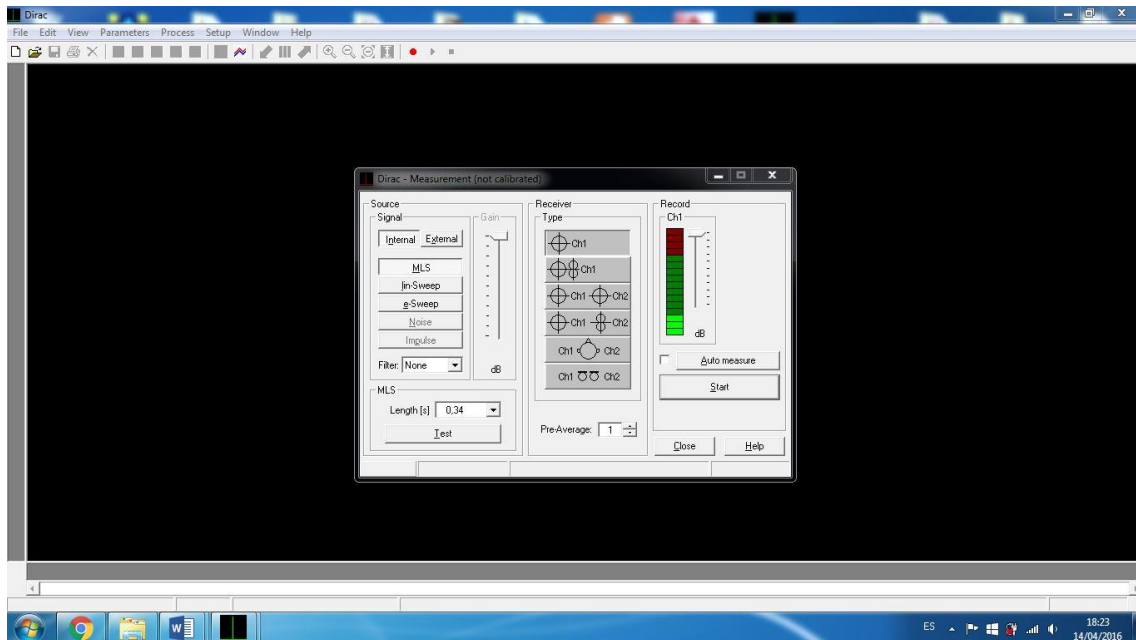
Dirac
File Edit View Parameters Process Setup Window Help

Dirac - Measurement (not calibrated)

Source
Signal
Gain
Internal External
MLS
lin-Sweep
e-Sweep
Noise
Impulse
Filter: None
dB
MLS
Length [s] 0,34
Test

Receiver
Type
Ch1
Ch1
Ch1 Ch2
Ch1 Ch2
Ch1 Ch2
Ch1 Ch2
Pre-Average: 1

Record
Ch1
dB
Auto measure
Start
Close
Help

ES
18:23
14/04/2016